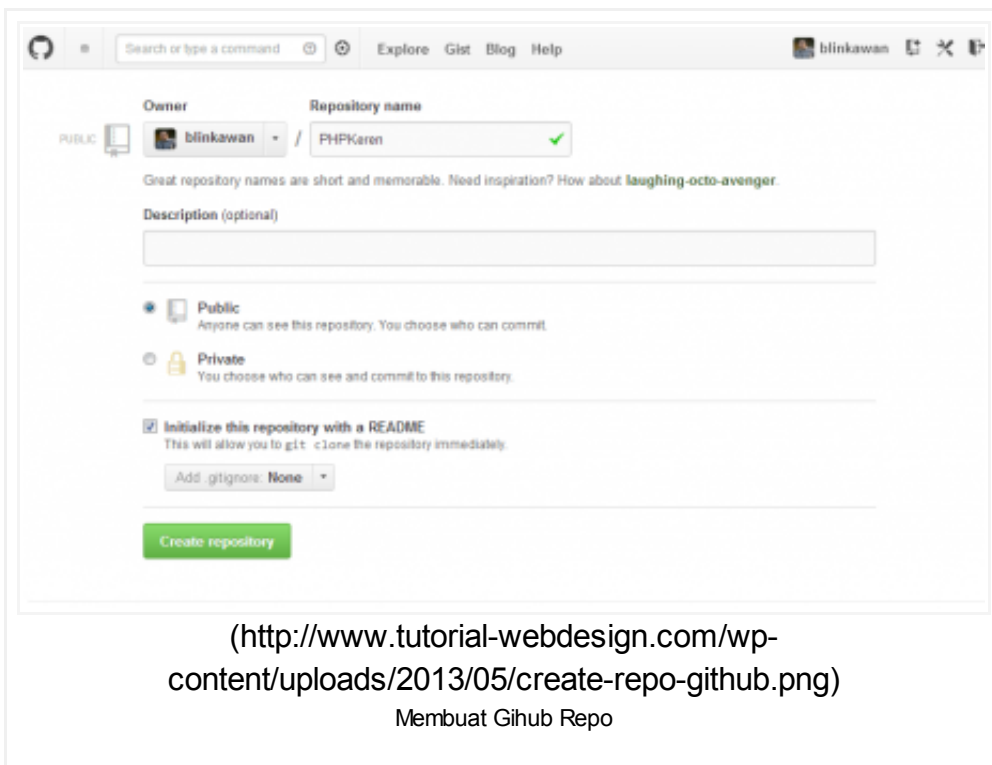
Search or type a command

Explore Gist Blog Help

blinkawan

Owner

Repository name

PUBLIC

blinkawan / PHPKeren

Great repository names are short and memorable. Need inspiration? How about laughing-octo-avenger.

Description (optional)

Public
Anyone can see this repository. You choose who can commit.

Private
You choose who can see and commit to this repository.

Initialize this repository with a README
This will allow you to git clone the repository immediately.

Add .gitignore: None

Create repository

(http://www.tutorial-webdesign.com/wp-content/uploads/2013/05/create-repo-github.png)
Membuat Gihub Repo